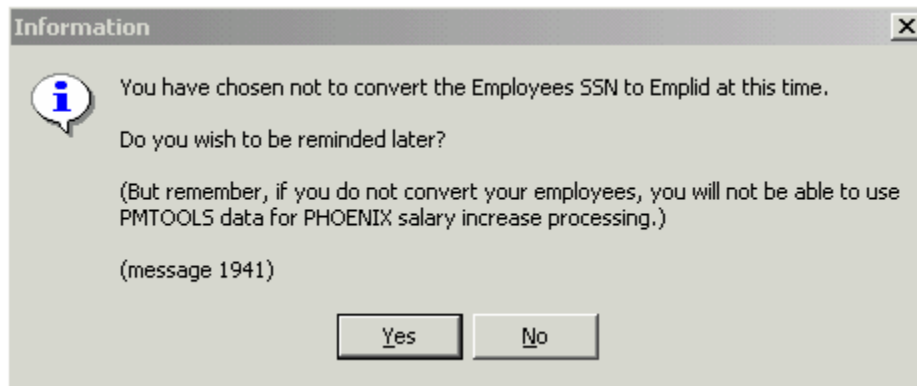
Information

You have chosen not to convert the Employees SSN to Emplid at this time.

Do you wish to be reminded later?

(But remember, if you do not convert your employees, you will not be able to use PMTOOLS data for PHOENIX salary increase processing.)

(message 1941)

Yes No